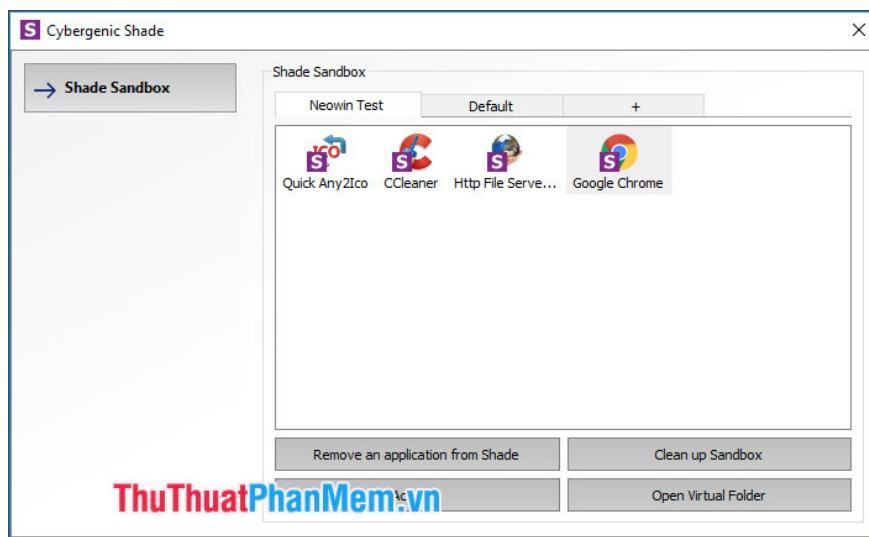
S Cybergenic Shade

×

Shade Sandbox

Shade Sandbox

Neowin Test | Default | +

ICO S Quick Any2Ico
S CCleaner
S Http File Serve...
S Google Chrome

Remove an application from Shade

Clean up Sandbox

ThuThuatPhanMem.vn Ac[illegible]

Open Virtual Folder